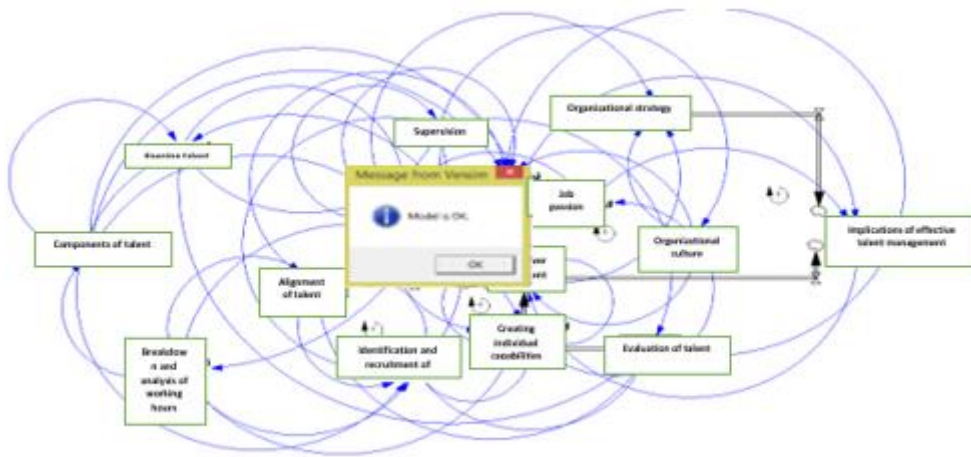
Organizational strategy

Supervision

Retention talent

Message from Vensim

Model is OK.

OK

Job passion

Components of talent

Organizational culture

Implications of effective talent management

Alignment of talent

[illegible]ver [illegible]nt

Creating individual capabilities

Breakdown and analysis of working hours

Identification and recruitment of

Evaluation of talent